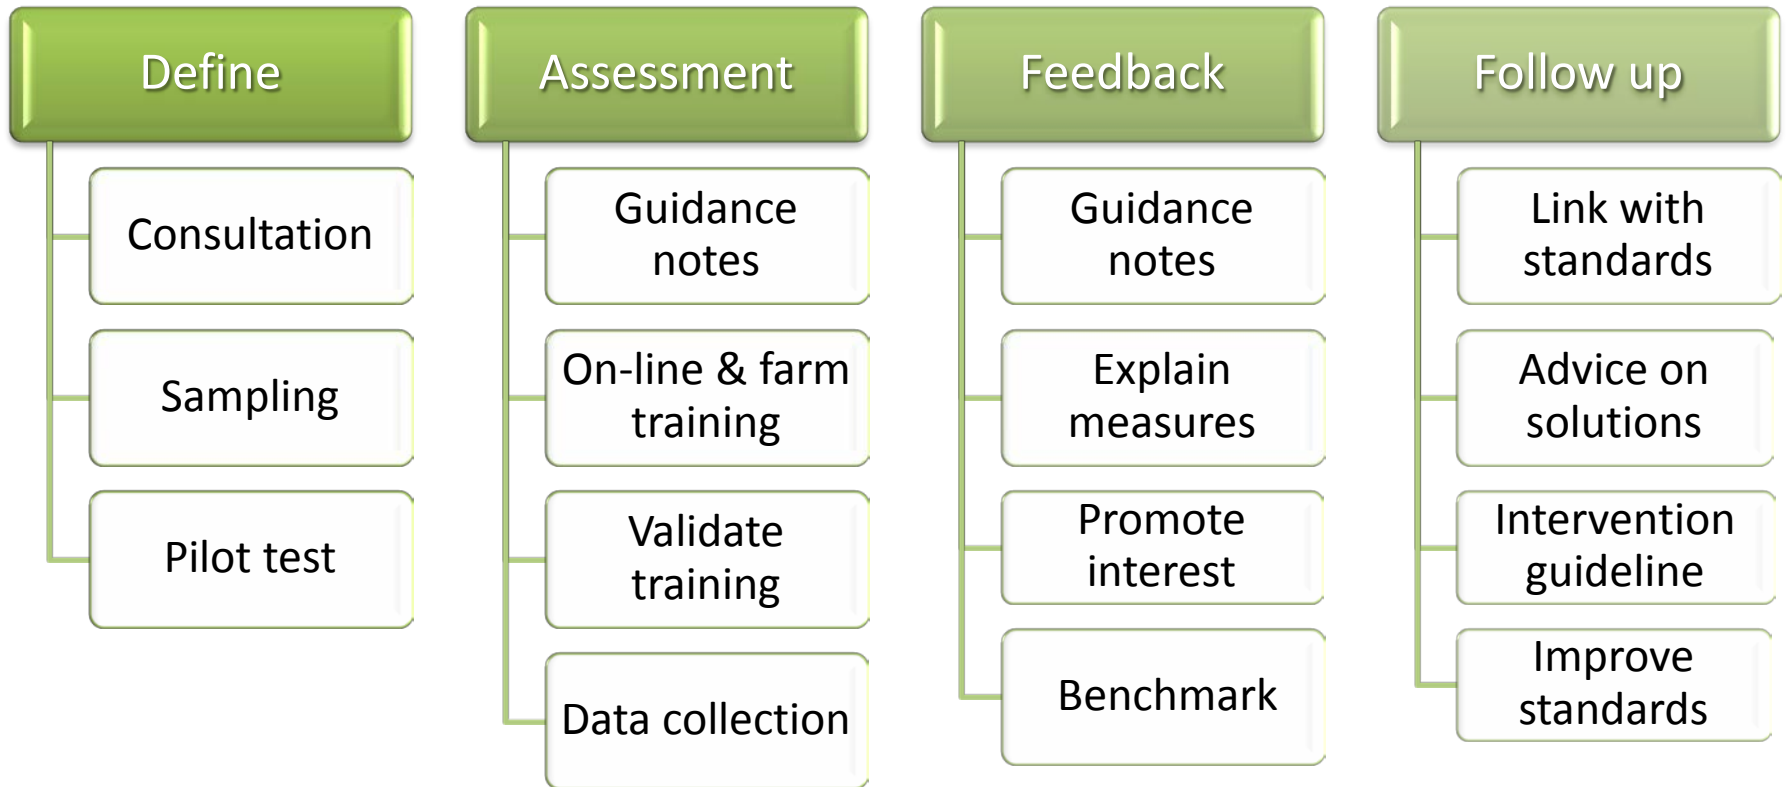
Define

Consultation

Sampling

Pilot test

Assessment

Guidance notes

On-line & farm training

Validate training

Data collection

Feedback

Guidance notes

Explain measures

Promote interest

Benchmark

Follow up

Link with standards

Advice on solutions

Intervention guideline

Improve standards